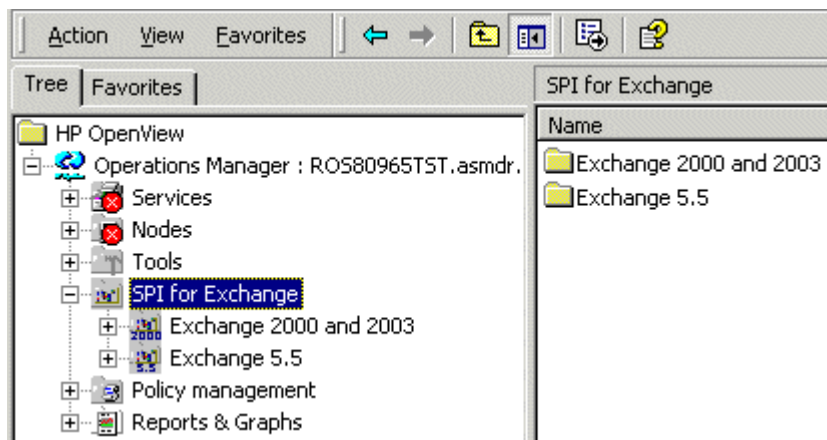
Action View Favorites

Tree Favorites

HP OpenView
Operations Manager : ROS80965TST.asmdr.
Services
Nodes
Tools
SPI for Exchange
Exchange 2000 and 2003
Exchange 5.5
Policy management
Reports & Graphs

SPI for Exchange

Name
Exchange 2000 and 2003
Exchange 5.5